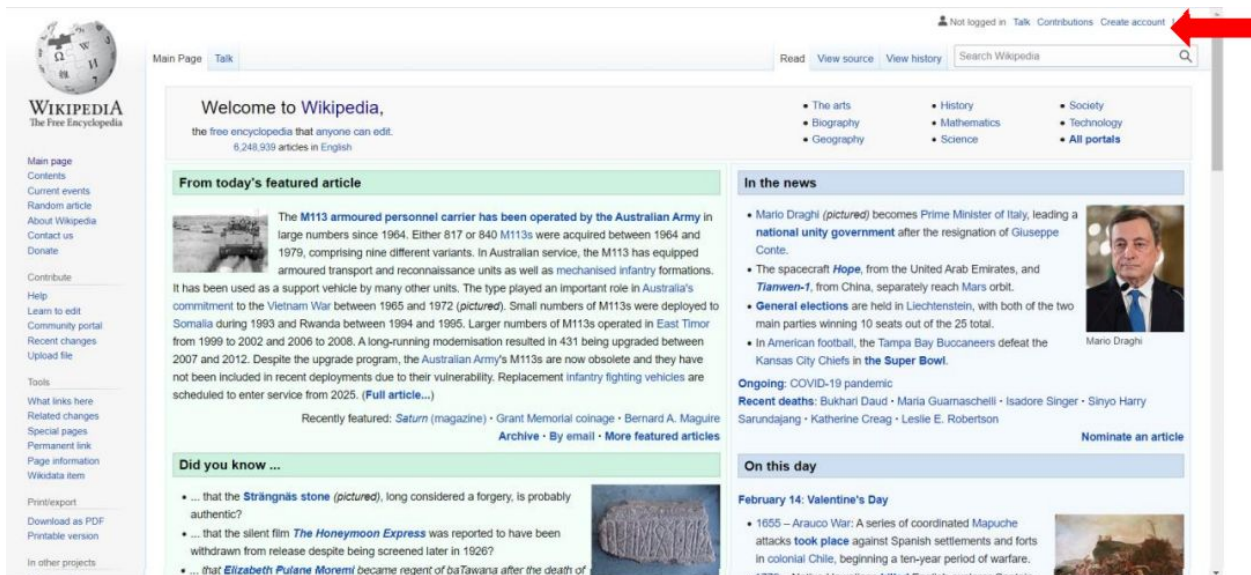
Not logged in Talk Contributions Create account

Main Page Talk

Read View source View history Search Wikipedia

WIKIPEDIA
The Free Encyclopedia

Main page
Contents
Current events
Random article
About Wikipedia
Contact us
Donate

Contribute
Help
Learn to edit
Community portal
Recent changes
Upload file

Tools
What links here
Related changes
Special pages
Permanent link
Page information
Wikidata item

Print/export
Download as PDF
Printable version

In other projects

Welcome to Wikipedia,
the free encyclopedia that anyone can edit.
6,248,939 articles in English

• The arts
• Biography
• Geography
• History
• Mathematics
• Science
• Society
• Technology
• All portals

From today's featured article

The M113 armoured personnel carrier has been operated by the Australian Army in large numbers since 1964. Either 817 or 840 M113s were acquired between 1964 and 1979, comprising nine different variants. In Australian service, the M113 has equipped armoured transport and reconnaissance units as well as mechanised infantry formations. It has been used as a support vehicle by many other units. The type played an important role in Australia's commitment to the Vietnam War between 1965 and 1972 (pictured). Small numbers of M113s were deployed to Somalia during 1993 and Rwanda between 1994 and 1995. Larger numbers of M113s operated in East Timor from 1999 to 2002 and 2006 to 2008. A long-running modernisation resulted in 431 being upgraded between 2007 and 2012. Despite the upgrade program, the Australian Army's M113s are now obsolete and they have not been included in recent deployments due to their vulnerability. Replacement infantry fighting vehicles are scheduled to enter service from 2025. (Full article...)

Recently featured: Saturn (magazine) · Grant Memorial coinage · Bernard A. Maguire
Archive · By email · More featured articles

Did you know ...

• ... that the Strängnäs stone (pictured), long considered a forgery, is probably authentic?
• ... that the silent film The Honeymoon Express was reported to have been withdrawn from release despite being screened later in 1926?
• ... that Elizabeth Pulane Moremi became regent of baTawana after the death of

In the news

• Mario Draghi (pictured) becomes Prime Minister of Italy, leading a national unity government after the resignation of Giuseppe Conte.
• The spacecraft Hope, from the United Arab Emirates, and Tianwen-1, from China, separately reach Mars orbit.
• General elections are held in Liechtenstein, with both of the two main parties winning 10 seats out of the 25 total.
• In American football, the Tampa Bay Buccaneers defeat the Kansas City Chiefs in the Super Bowl.

Mario Draghi

Ongoing: COVID-19 pandemic
Recent deaths: Bukhari Daud · Maria Guarnaschelli · Isadore Singer · Sinyo Harry Sarundajang · Katherine Creag · Leslie E. Robertson

Nominate an article

On this day

February 14: Valentine's Day

• 1655 – Arauco War: A series of coordinated Mapuche attacks took place against Spanish settlements and forts in colonial Chile, beginning a ten-year period of warfare.
• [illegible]